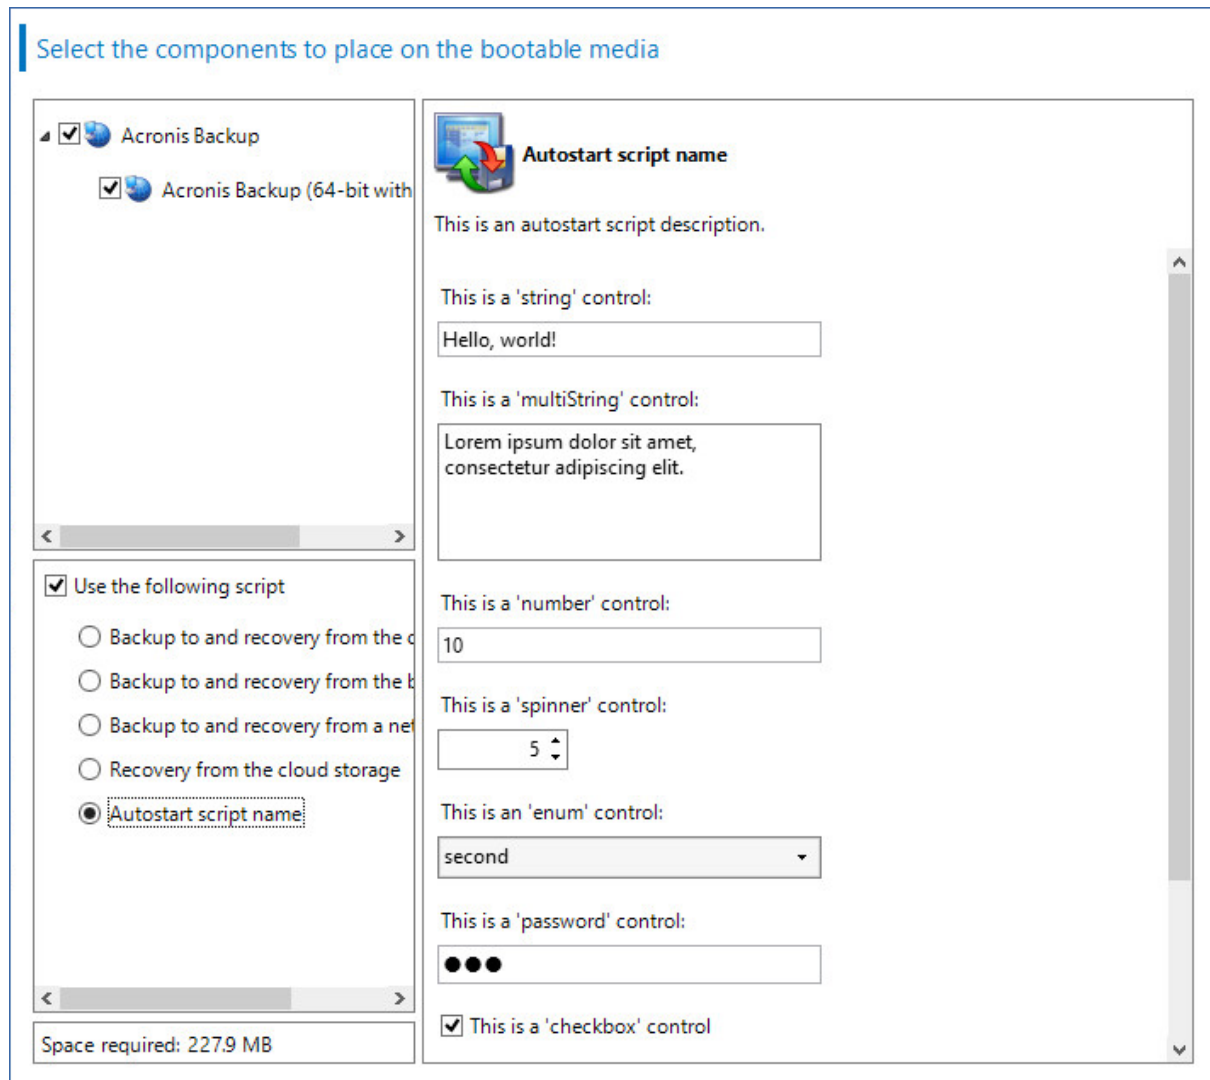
Select the components to place on the bootable media

Acronis Backup

Acronis Backup (64-bit with

Use the following script

Backup to and recovery from the c

Backup to and recovery from the b

Backup to and recovery from a net

Recovery from the cloud storage

Autostart script name

Space required: 227.9 MB

Autostart script name

This is an autostart script description.

This is a 'string' control:

Hello, world!

This is a 'multiString' control:

Lorem ipsum dolor sit amet, consectetur adipiscing elit.

This is a 'number' control:

10

This is a 'spinner' control:

5

This is an 'enum' control:

second

This is a 'password' control:

●●●

This is a 'checkbox' control